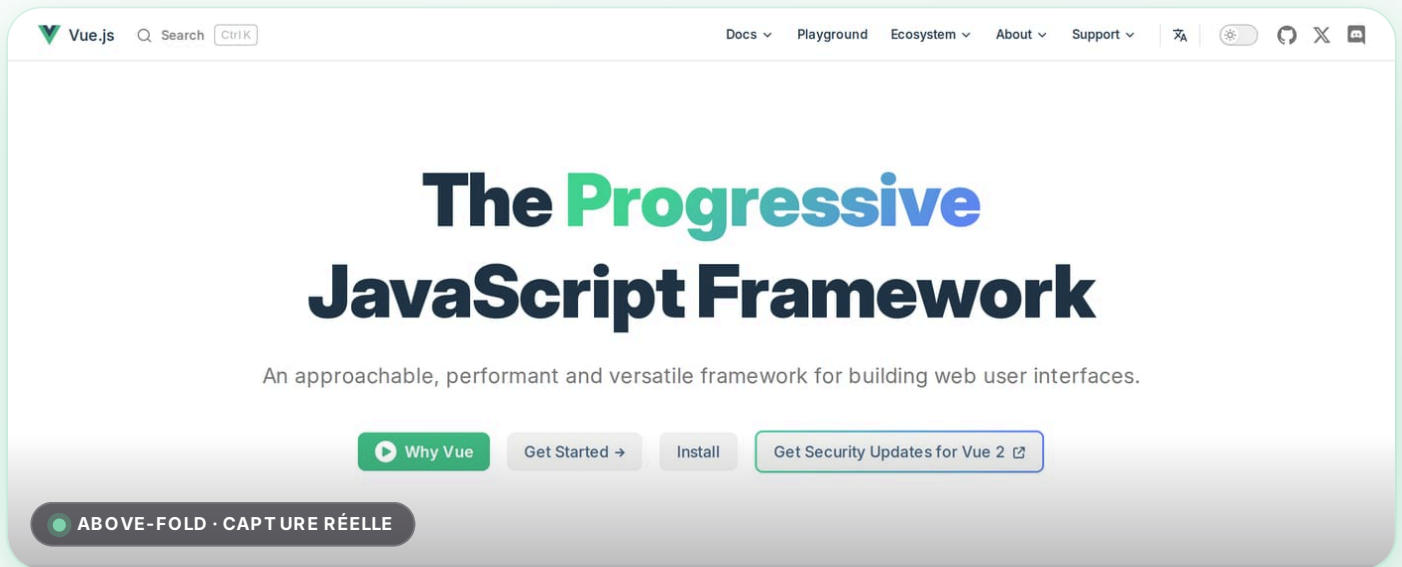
Vue.js Search Ctrl K Docs Playground Ecosystem About Support

The Progressive JavaScript Framework

An approachable, performant and versatile framework for building web user interfaces.

Why Vue Get Started → Install Get Security Updates for Vue 2

ABOVE-FOLD · CAPTURE RÉELLE